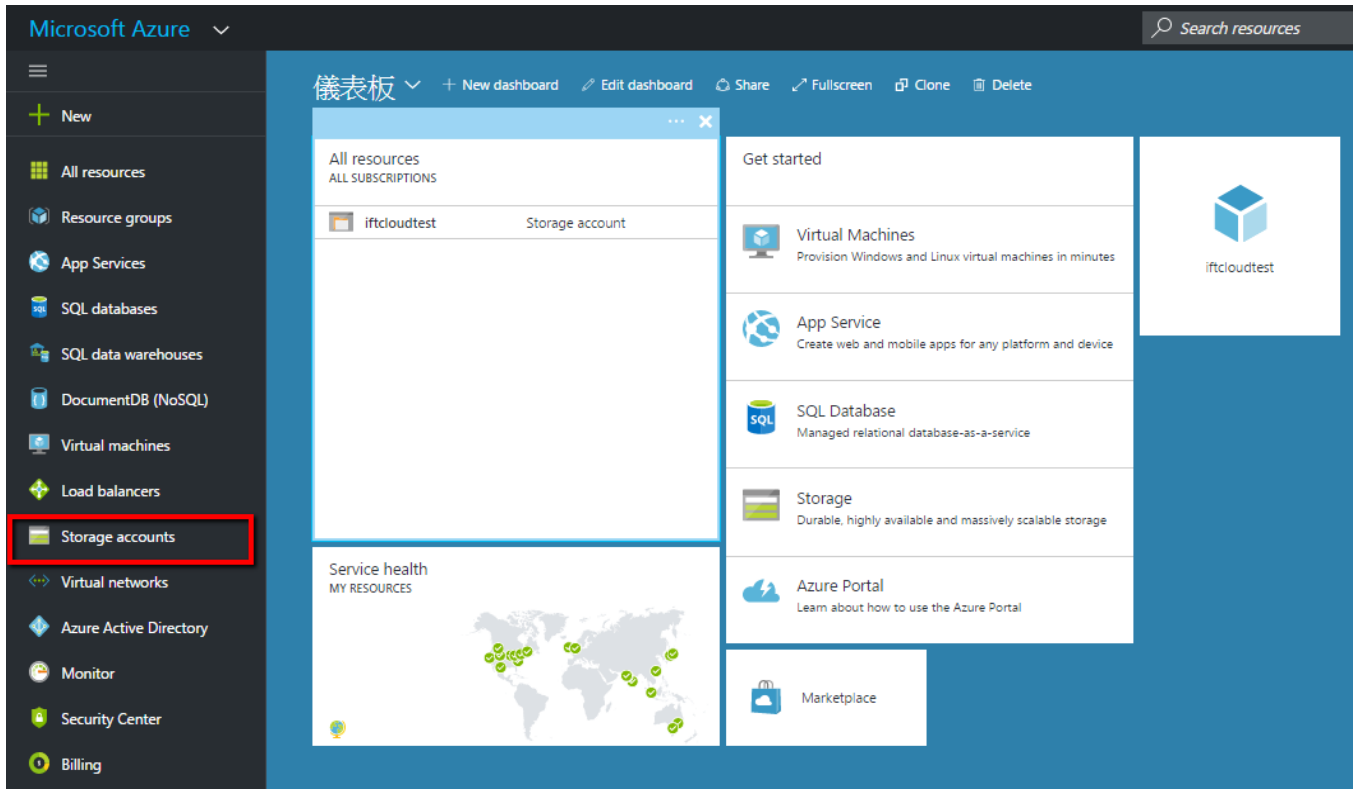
Microsoft Azure

Search resources

New

All resources

Resource groups

App Services

SQL databases

SQL data warehouses

DocumentDB (NoSQL)

Virtual machines

Load balancers

Storage accounts

Virtual networks

Azure Active Directory

Monitor

Security Center

Billing

儀表板 + New dashboard Edit dashboard Share Fullscreen Clone Delete

All resources
ALL SUBSCRIPTIONS

iftcloudtest Storage account

Service health
MY RESOURCES

Get started

Virtual Machines
Provision Windows and Linux virtual machines in minutes

App Service
Create web and mobile apps for any platform and device

SQL Database
Managed relational database-as-a-service

Storage
Durable, highly available and massively scalable storage

Azure Portal
Learn about how to use the Azure Portal

Marketplace

iftcloudtest